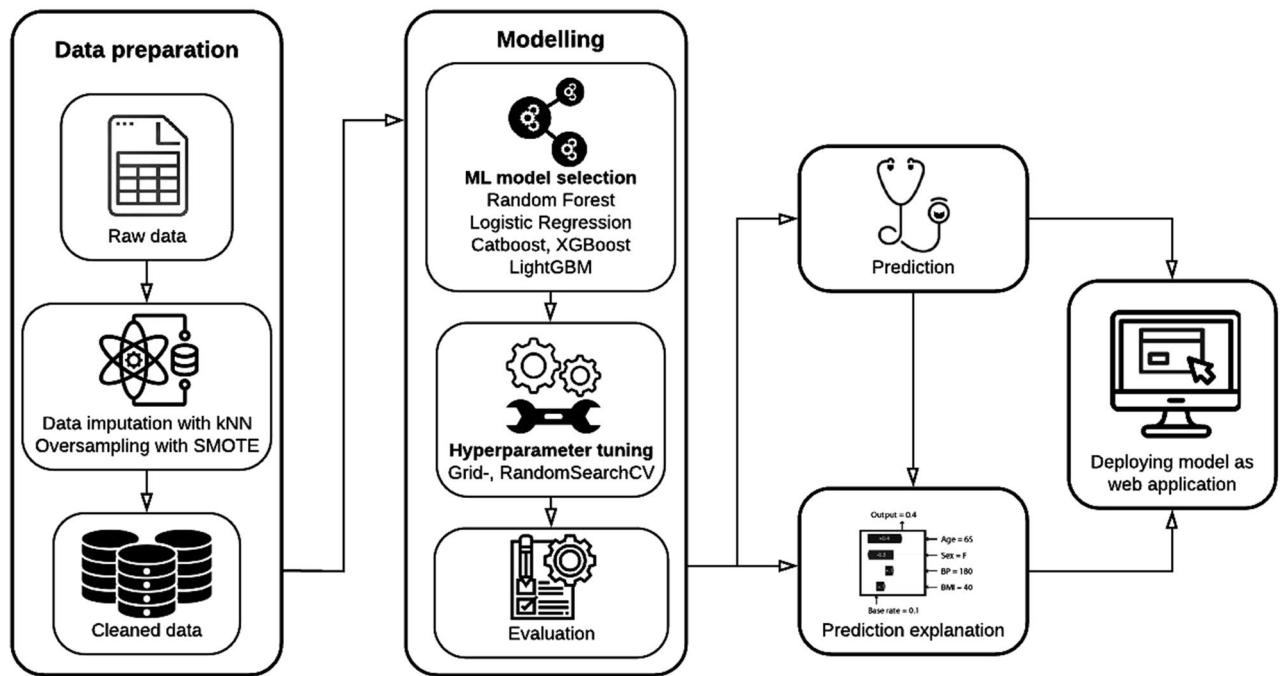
Data preparation

Raw data

Data imputation with kNN
Oversampling with SMOTE

Cleaned data

Modelling

ML model selection
Random Forest
Logistic Regression
Catboost, XGBoost
LightGBM

Hyperparameter tuning
Grid-, RandomSearchCV

Evaluation

Prediction

Output = 0.4
+0.4
Age = 65
-0.3
Sex = F
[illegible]
BP = 180
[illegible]
BMI = 40
Base rate = 0.1

Prediction explanation

Deploying model as web application